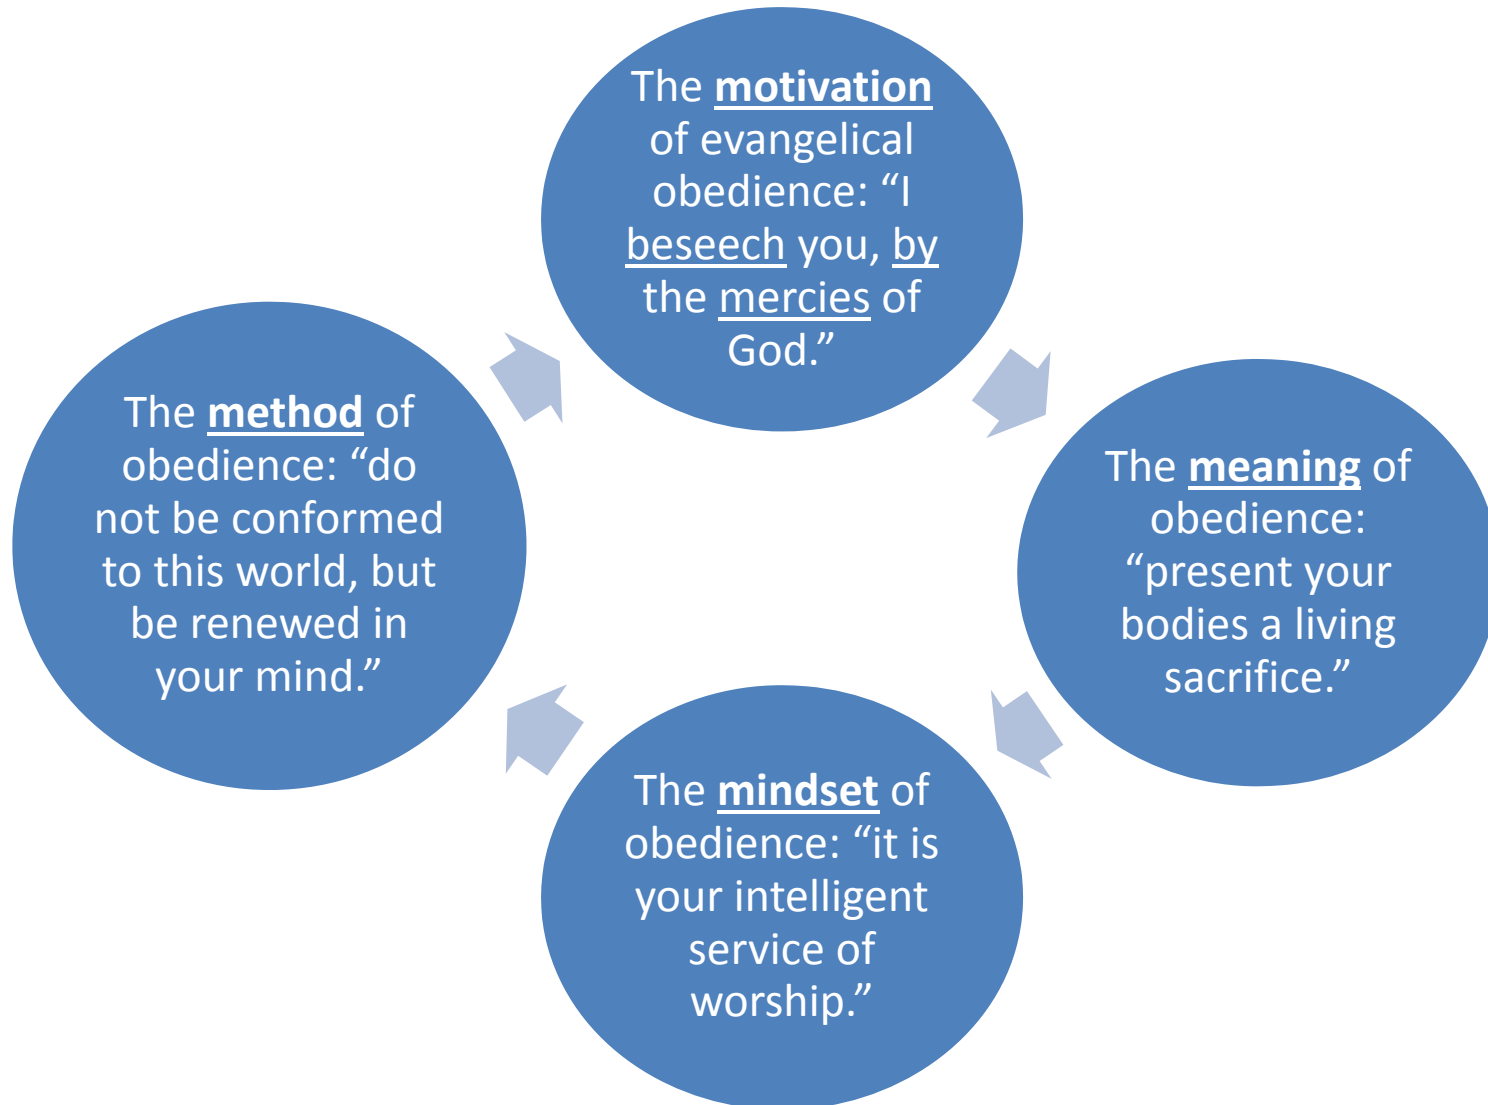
The motivation of evangelical obedience: “I beseech you, by the mercies of God.”

The meaning of obedience: “present your bodies a living sacrifice.”

The mindset of obedience: “it is your intelligent service of worship.”

The method of obedience: “do not be conformed to this world, but be renewed in your mind.”